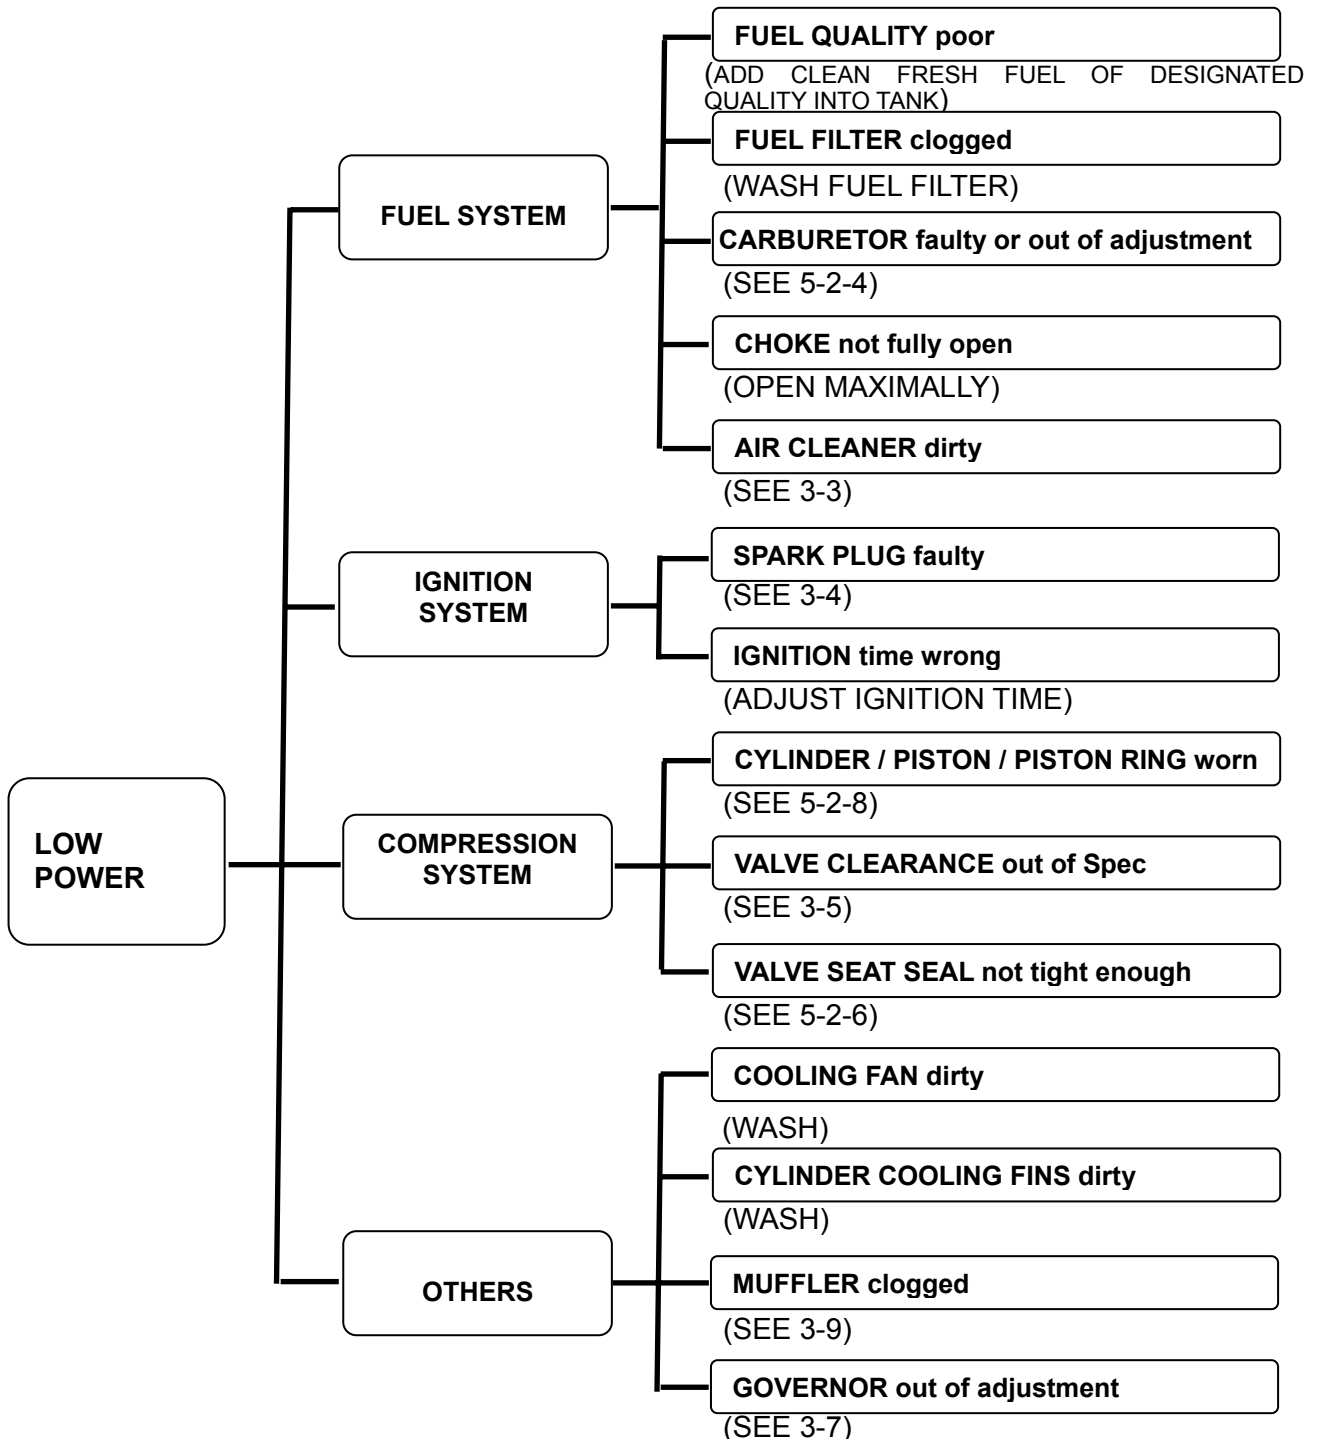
LOW POWER

FUEL SYSTEM

FUEL QUALITY poor
(ADD CLEAN FRESH FUEL OF DESIGNATED QUALITY INTO TANK)

FUEL FILTER clogged
(WASH FUEL FILTER)

CARBURETOR faulty or out of adjustment
(SEE 5-2-4)

CHOKE not fully open
(OPEN MAXIMALLY)

AIR CLEANER dirty
(SEE 3-3)

IGNITION SYSTEM

SPARK PLUG faulty
(SEE 3-4)

IGNITION time wrong
(ADJUST IGNITION TIME)

COMPRESSION SYSTEM

CYLINDER / PISTON / PISTON RING worn
(SEE 5-2-8)

VALVE CLEARANCE out of Spec
(SEE 3-5)

VALVE SEAT SEAL not tight enough
(SEE 5-2-6)

OTHERS

COOLING FAN dirty
(WASH)

CYLINDER COOLING FINS dirty
(WASH)

MUFFLER clogged
(SEE 3-9)

GOVERNOR out of adjustment
(SEE 3-7)